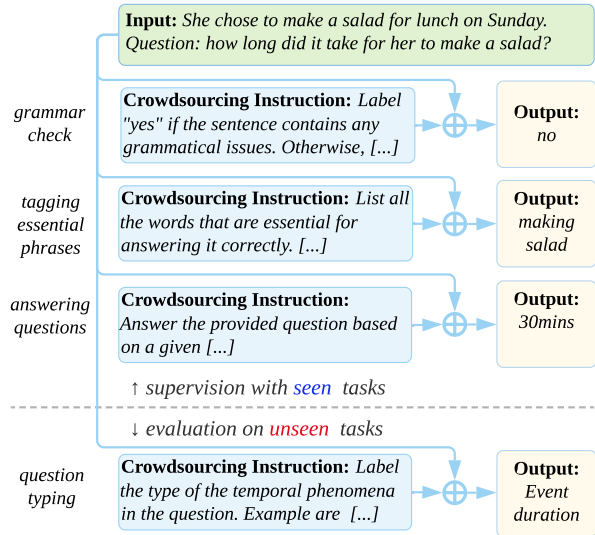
**Input:** *She chose to make a salad for lunch on Sunday. Question: how long did it take for her to make a salad?*

*grammar check*

**Crowdsourcing Instruction:** *Label "yes" if the sentence contains any grammatical issues. Otherwise, [...]*

**Output:** *no*

*tagging essential phrases*

**Crowdsourcing Instruction:** *List all the words that are essential for answering it correctly. [...]*

**Output:** *making salad*

*answering questions*

**Crowdsourcing Instruction:** *Answer the provided question based on a given [...]*

**Output:** *30mins*

↑ *supervision with seen tasks*

↓ *evaluation on unseen tasks*

*question typing*

**Crowdsourcing Instruction:** *Label the type of the temporal phenomena in the question. Example are [...]*

**Output:** *Event duration*